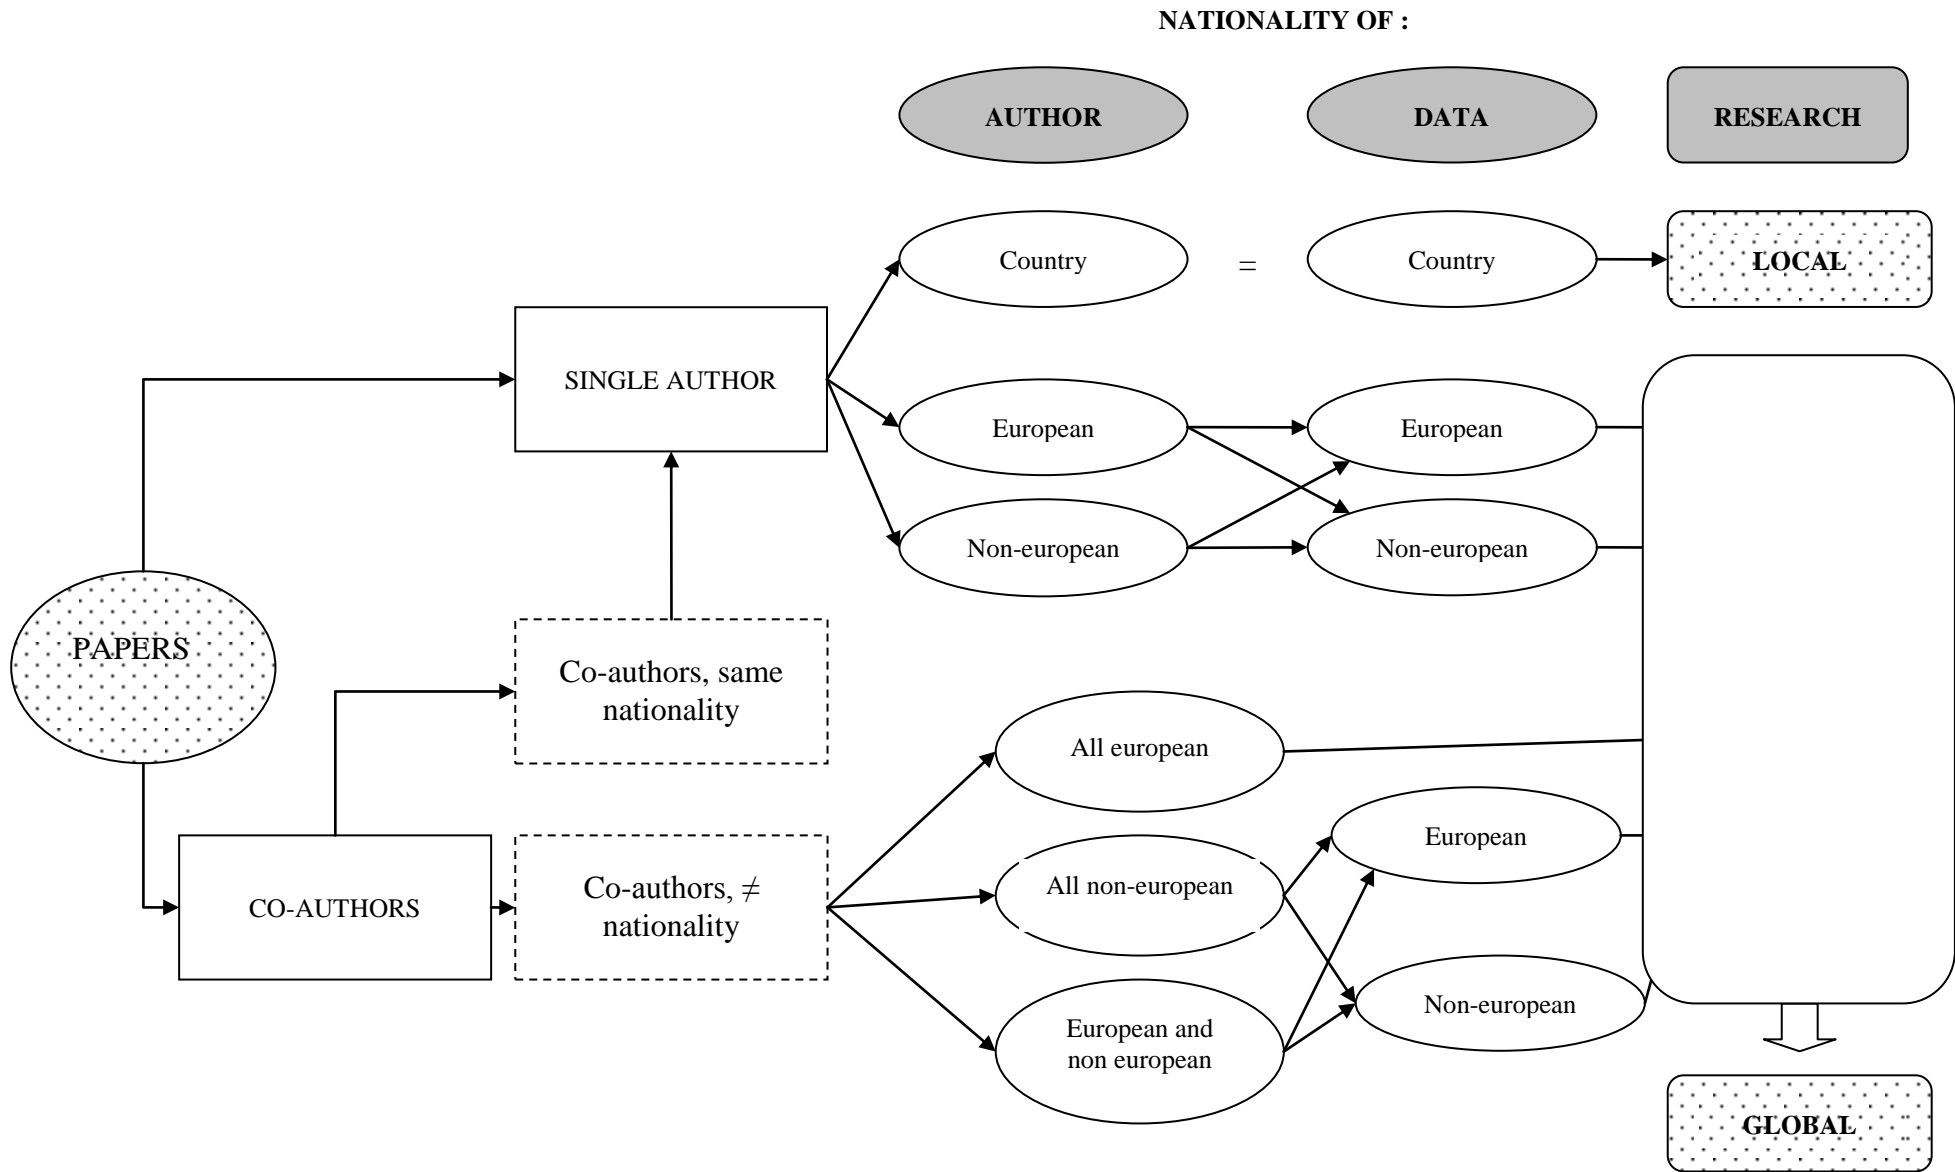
NATIONALITY OF :

AUTHOR

DATA

RESEARCH

Country

=

Country

LOCAL

SINGLE AUTHOR

European

European

Non-european

Non-european

PAPERS

Co-authors, same nationality

All european

European

CO-AUTHORS

Co-authors, ≠ nationality

All non-european

European and non european

Non-european

GLOBAL